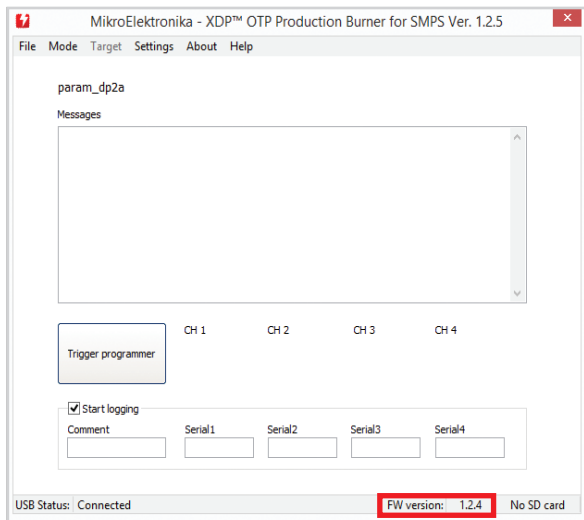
MikroElektronika - XDP™ OTP Production Burner for SMPS Ver. 1.2.5

File Mode Target Settings About Help

param_dp2a

Messages

Trigger programmer

CH 1 CH 2 CH 3 CH 4

Start logging

Comment Serial1 Serial2 Serial3 Serial4

USB Status: Connected FW version: 1.2.4 No SD card